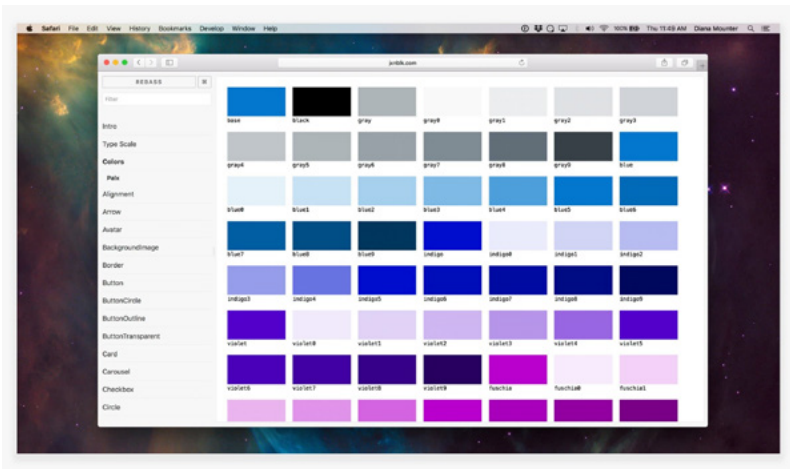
Safari File Edit View History Bookmarks Develop Window Help
100% Thu 11:48 AM Diana Mounter

jxnblk.com

REBASS
Filter
Intro
Type Scale
Colors
Palx
Alignment
Arrow
Avatar
BackgroundImage
Border
Button
ButtonCircle
ButtonOutline
ButtonTransparent
Card
Carousel
Checkbox
Circle

base
black
gray
gray0
gray1
gray2
gray3
gray4
gray5
gray6
gray7
gray8
gray9
blue
blue0
blue1
blue2
blue3
blue4
blue5
blue6
blue7
blue8
blue9
indigo
indigo0
indigo1
indigo2
indigo3
indigo4
indigo5
indigo6
indigo7
indigo8
indigo9
violet
violet0
violet1
violet2
violet3
violet4
violet5
violet6
violet7
violet8
violet9
fuschia
fuschia0
fuschia1